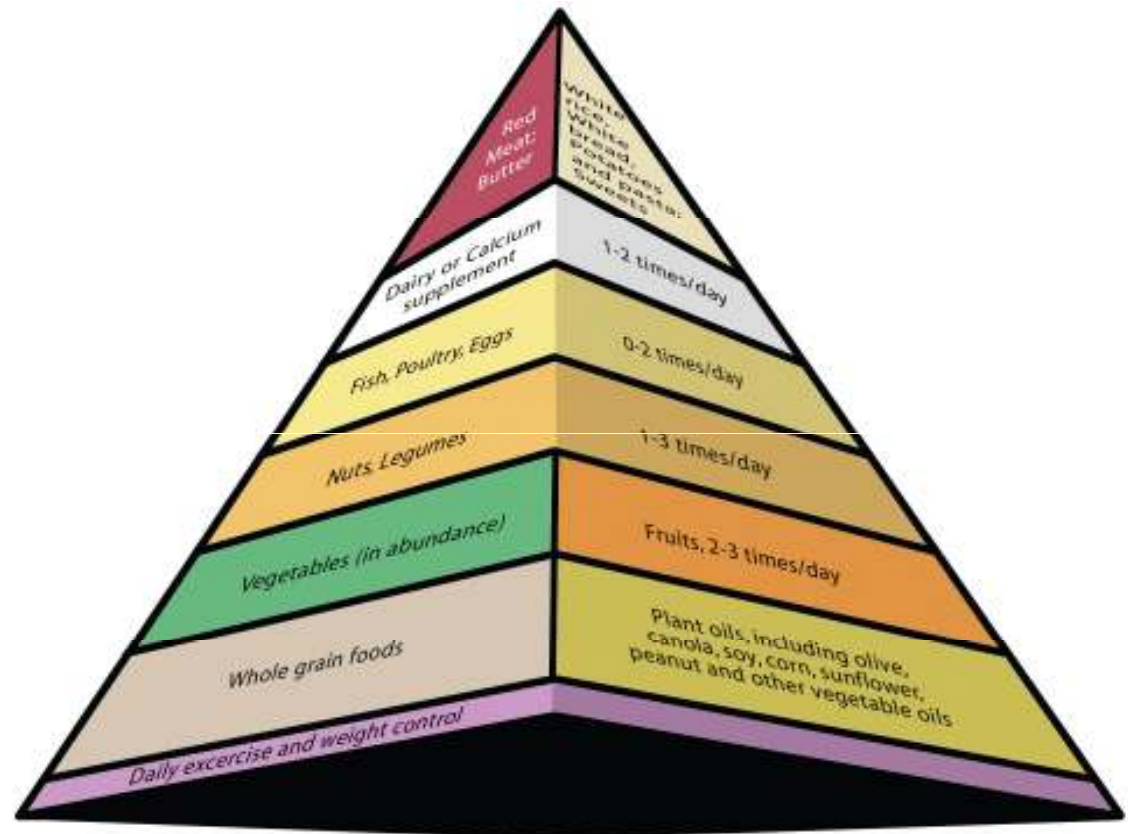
Red Meat; Butter

White rice, White bread, potatoes and pasta; Sweets

Dairy or Calcium supplement

1-2 times/day

Fish, Poultry, Eggs

0-2 times/day

Nuts, Legumes

1-3 times/day

Vegetables (in abundance)

Fruits, 2-3 times/day

Whole grain foods

Plant oils, including olive, canola, soy, corn, sunflower, peanut and other vegetable oils

Daily excercise and weight control